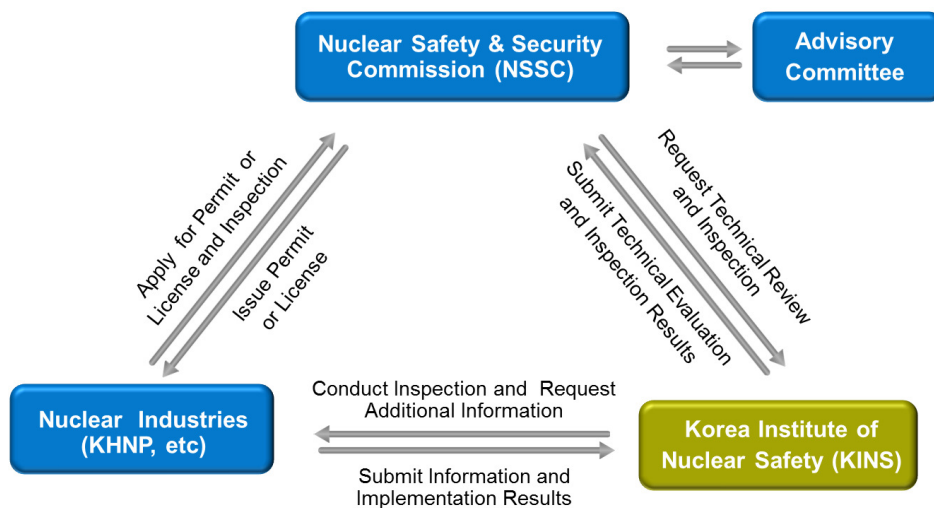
Nuclear Safety & Security Commission (NSSC)

Advisory Committee

Apply for Permit or License and Inspection

Issue Permit or License

Submit Technical Evaluation and Inspection Results

Request Technical Review and Inspection

Nuclear Industries (KHNP, etc)

Conduct Inspection and Request Additional Information

Submit Information and Implementation Results

Korea Institute of Nuclear Safety (KINS)